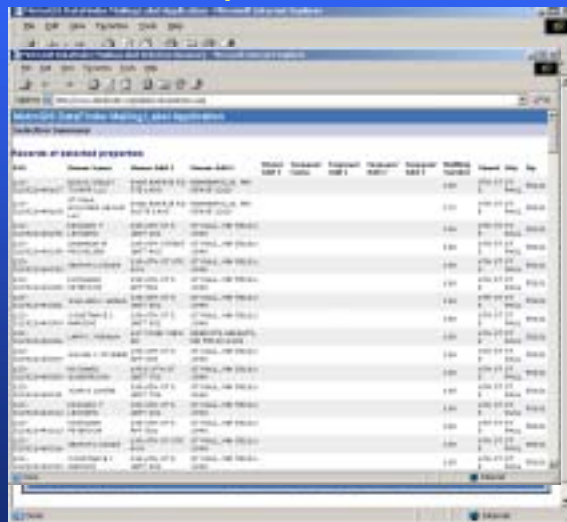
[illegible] - Microsoft Internet Explorer

File Edit View Favorites Tools Help

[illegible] - Microsoft Internet Explorer

File Edit View Favorites Tools Help

Address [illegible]

MetroGIS DataFinder Mapping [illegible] Application

Selection Summary

Records of selected properties

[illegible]